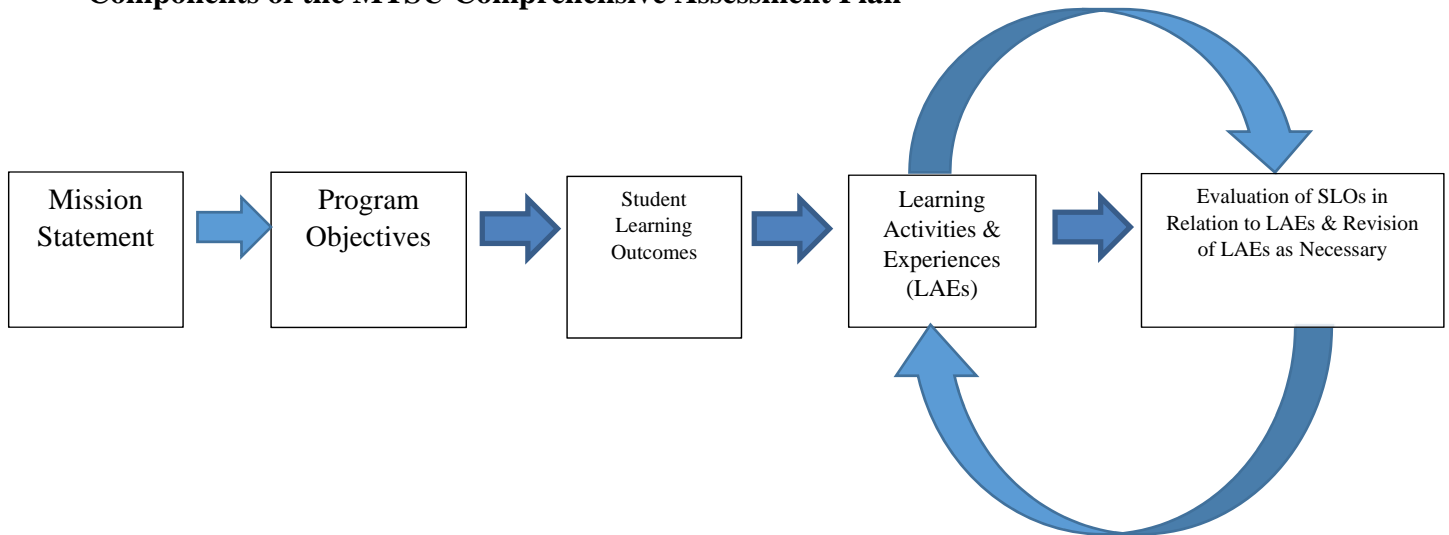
Components of the MTSU Comprehensive Assessment Plan

Mission Statement

Program Objectives

Student Learning Outcomes

Learning Activities & Experiences (LAEs)

Evaluation of SLOs in Relation to LAEs & Revision of LAEs as Necessary